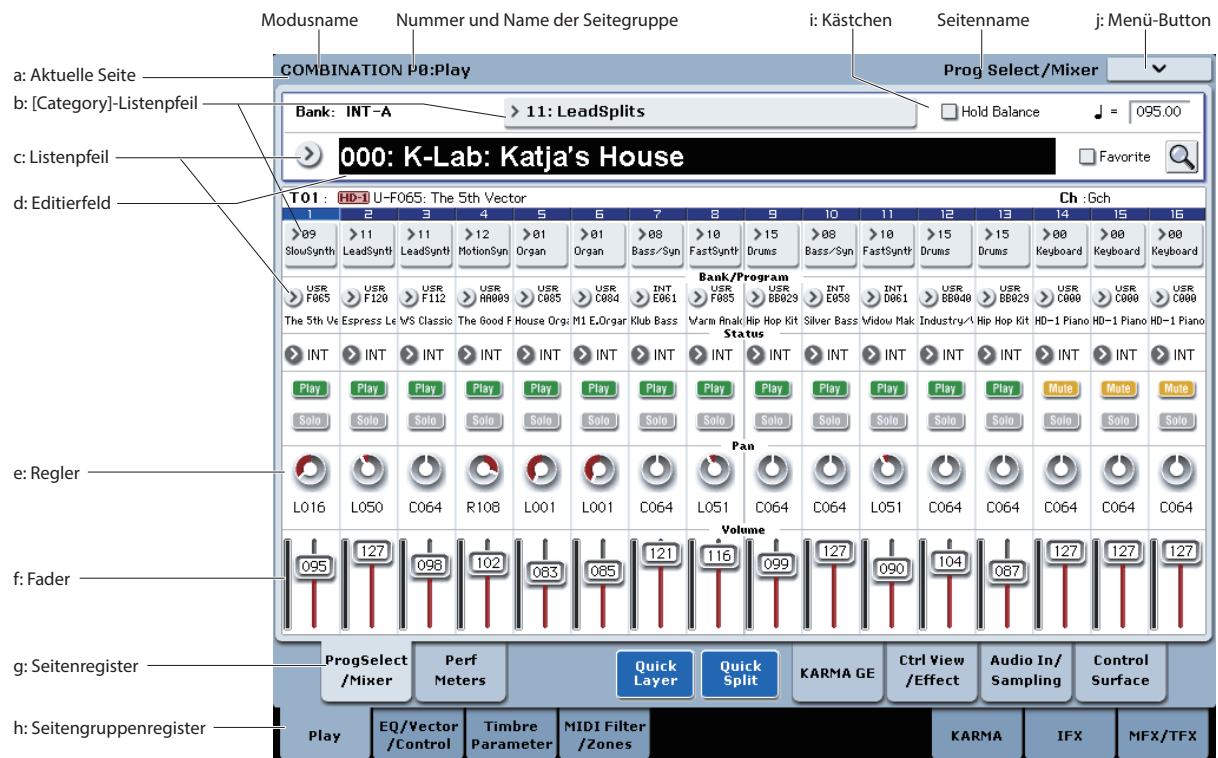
Modusname
Nummer und Name der Seitegruppe
i: Kästchen
Seitenname
j: Menü-Button

a: Aktuelle Seite
b: [Category]-Listenpfeil
c: Listenpfeil
d: Editierfeld
e: Regler
f: Fader
g: Seitenregister
h: Seitengruppenregister

COMBINATION P0:Play
Prog Select/Mixer

Bank: INT-A
11: LeadSplits
Hold Balance
♩ = 095.00

000: K-Lab: Katja's House
Favorite

T01 : HD-1 U-F065: The 5th Vector
Ch :Gch

| 1 | 2 | 3 | 4 | 5 | 6 | 7 | 8 | 9 | 10 | 11 | 12 | 13 | 14 | 15 | 16 |
|---|---|---|---|---|---|---|---|---|---|---|---|---|---|---|---|
| 09 SlowSynth | 11 LeadSynth | 11 LeadSynth | 12 MotionSyn | 01 Organ | 01 Organ | 08 Bass/Syn | 10 FastSynth | 15 Drums | 08 Bass/Syn | 10 FastSynth | 15 Drums | 15 Drums | 00 Keyboard | 00 Keyboard | 00 Keyboard |

Bank/Program

| USR F065 | USR F120 | USR F112 | USR AA009 | USR C085 | USR C084 | INT E061 | USR F085 | USR BB029 | INT E058 | INT D061 | USR BB040 | USR BB029 | USR C000 | USR C000 | USR C000 |
|---|---|---|---|---|---|---|---|---|---|---|---|---|---|---|---|
| The 5th Ve | Espress Le | WS Classic | The Good F | House Orga | M1 E.Orgar | Klub Bass | Warm Anak | Hip Hop Kit | Silver Bass | Widow Mak | Industry-\ | Hip Hop Kit | HD-1 Piano | HD-1 Piano | HD-1 Piano |

Status

| INT | INT | INT | INT | INT | INT | INT | INT | INT | INT | INT | INT | INT | INT | INT | INT |
|---|---|---|---|---|---|---|---|---|---|---|---|---|---|---|---|
| Play | Play | Play | Play | Play | Play | Play | Play | Play | Play | Play | Play | Play | Mute | Mute | Mute |
| Solo | Solo | Solo | Solo | Solo | Solo | Solo | Solo | Solo | Solo | Solo | Solo | Solo | Solo | Solo | Solo |

Pan

| L016 | L050 | C064 | R108 | L001 | L001 | C064 | L051 | C064 | C064 | L051 | C064 | C064 | C064 | C064 | C064 |
|---|---|---|---|---|---|---|---|---|---|---|---|---|---|---|---|

Volume

| 095 | 127 | 098 | 102 | 083 | 085 | 121 | 116 | 099 | 127 | 090 | 104 | 087 | 127 | 127 | 127 |
|---|---|---|---|---|---|---|---|---|---|---|---|---|---|---|---|

ProgSelect /Mixer
Perf Meters
Quick Layer
Quick Split
KARMA GE
Ctrl View /Effect
Audio In/ Sampling
Control Surface

Play
EQ/Vector /Control
Timbre Parameter
MIDI Filter /Zones
KARMA
IFX
MFX/TFX